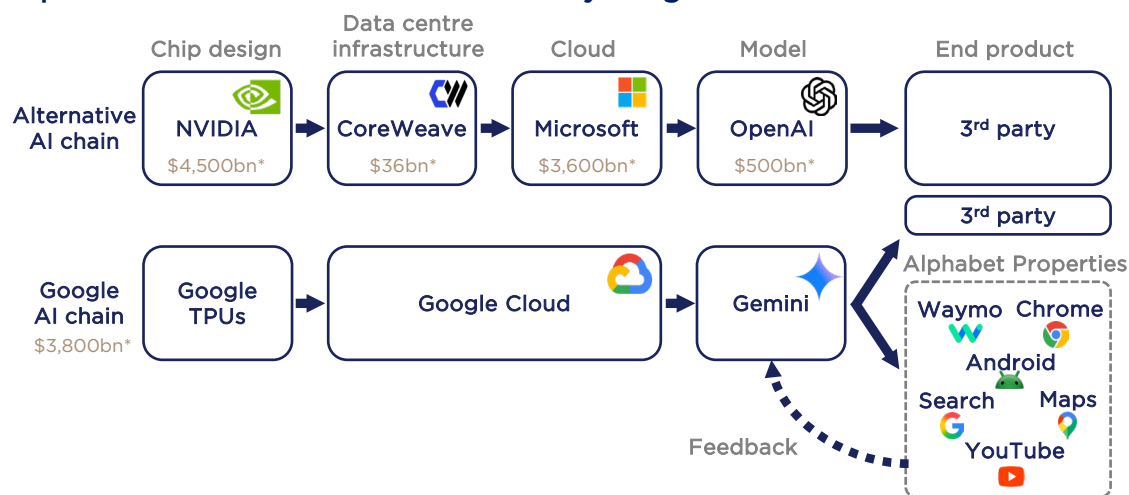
Chip design

Data centre infrastructure

Cloud

Model

End product

Alternative AI chain

NVIDIA
$4,500bn*

CoreWeave
$36bn*

Microsoft
$3,600bn*

OpenAI
$500bn*

3$^{rd}$ party

3$^{rd}$ party

Alphabet Properties

Google AI chain
$3,800bn*

Google TPUs

Google Cloud

Gemini

Waymo
Chrome
Android
Search
Maps
YouTube

Feedback